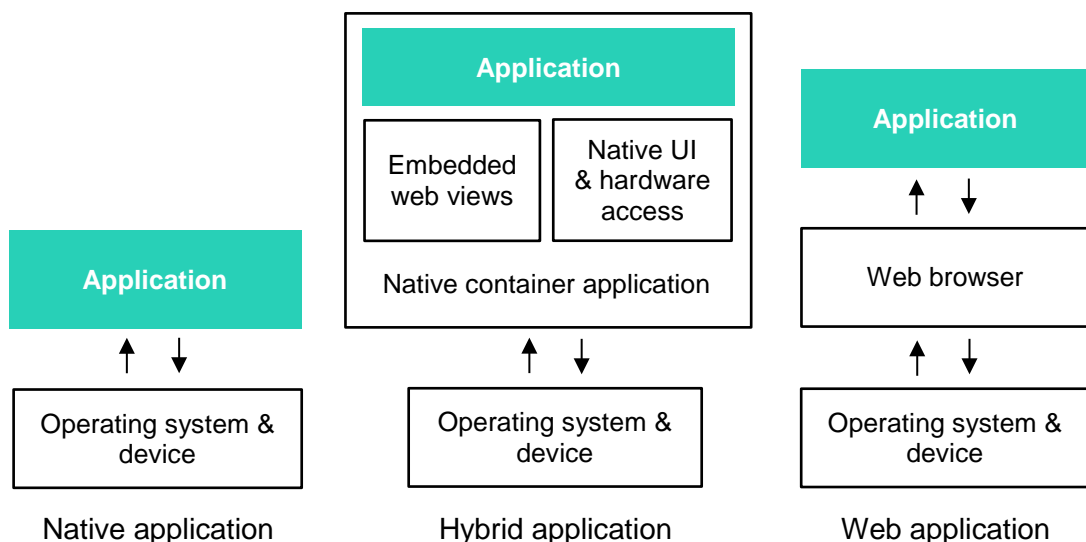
Application

Operating system & device

Native application

Application

Embedded web views

Native UI & hardware access

Native container application

Operating system & device

Hybrid application

Application

Web browser

Operating system & device

Web application